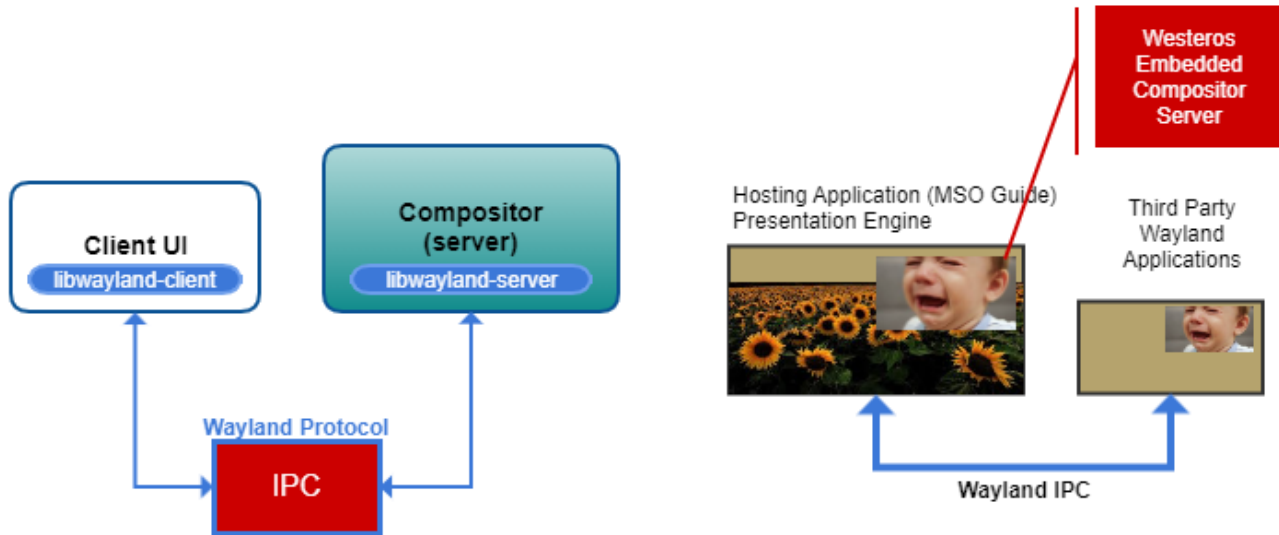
Westeros Embedded Compositor Server

Client UI
libwayland-client

Compositor (server)
libwayland-server

Wayland Protocol

IPC

Hosting Application (MSO Guide)
Presentation Engine

Third Party Wayland Applications

Wayland IPC